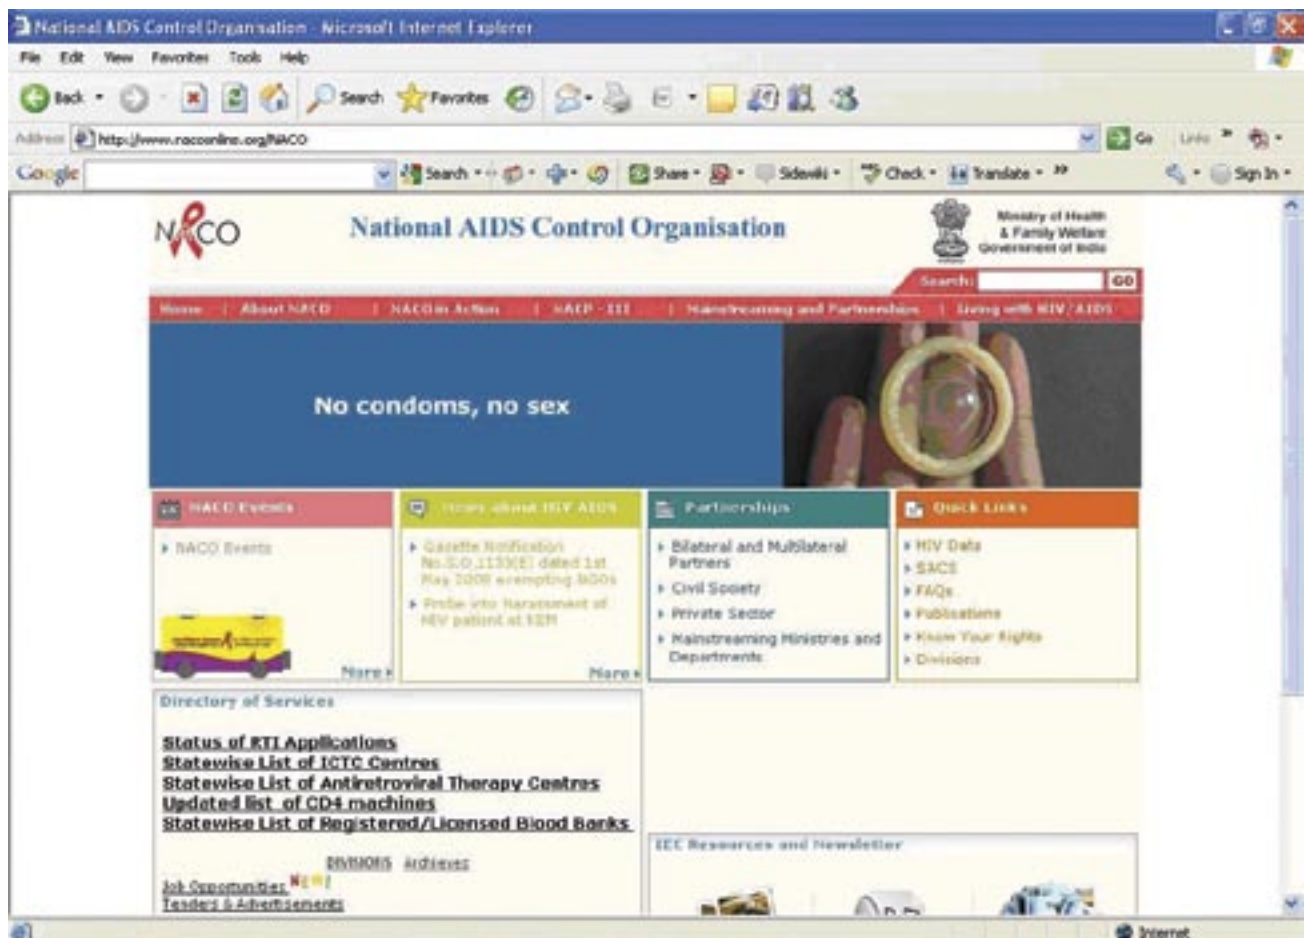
National AIDS Control Organisation - Microsoft Internet Explorer

File Edit View Favorites Tools Help

Back Search Favorites

Address http://www.nacoonline.org/NACO Go Links

Google Search Share Sidewiki Check Translate Sign In

NACO National AIDS Control Organisation Ministry of Health & Family Welfare Government of India

Search: GO

Home | About NACO | NACO in Action | NACP - III | Mainstreaming and Partnerships | Living with HIV/AIDS

No condoms, no sex

NACO Events

NACO Events

More

News about HIV AIDS

Gazette Notification No.S.O.1133(E) dated 1st May 2008 exempting NGOs

Probe into Harassment of HIV patient at KEM

More

Partnerships

Bilateral and Multilateral Partners

Civil Society

Private Sector

Mainstreaming Ministries and Departments

Quick Links

HIV Data

SACS

FAQs

Publications

Know Your Rights

Divisions

Directory of Services

Status of RTI Applications
Statewise List of ICTC Centres
Statewise List of Antiretroviral Therapy Centres
Updated list of CD4 machines
Statewise List of Registered/Licensed Blood Banks

DIVISIONS Archieves

Job Opportunities NEW
Tenders & Advertisements

IEC Resources and Newsletter

Internet